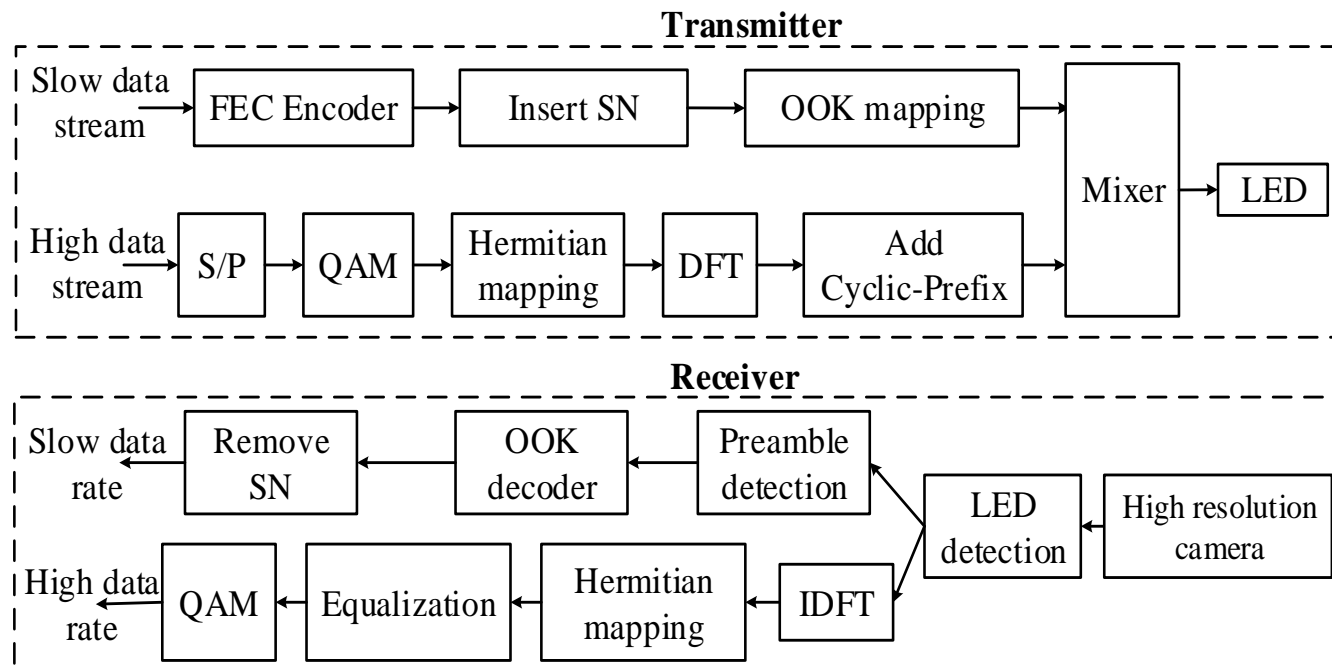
Transmitter

Slow data stream

FEC Encoder

Insert SN

OOK mapping

Mixer

LED

High data stream

S/P

QAM

Hermitian mapping

DFT

Add Cyclic-Prefix

Receiver

Slow data rate

Remove SN

OOK decoder

Preamble detection

LED detection

High resolution camera

High data rate

QAM

Equalization

Hermitian mapping

IDFT